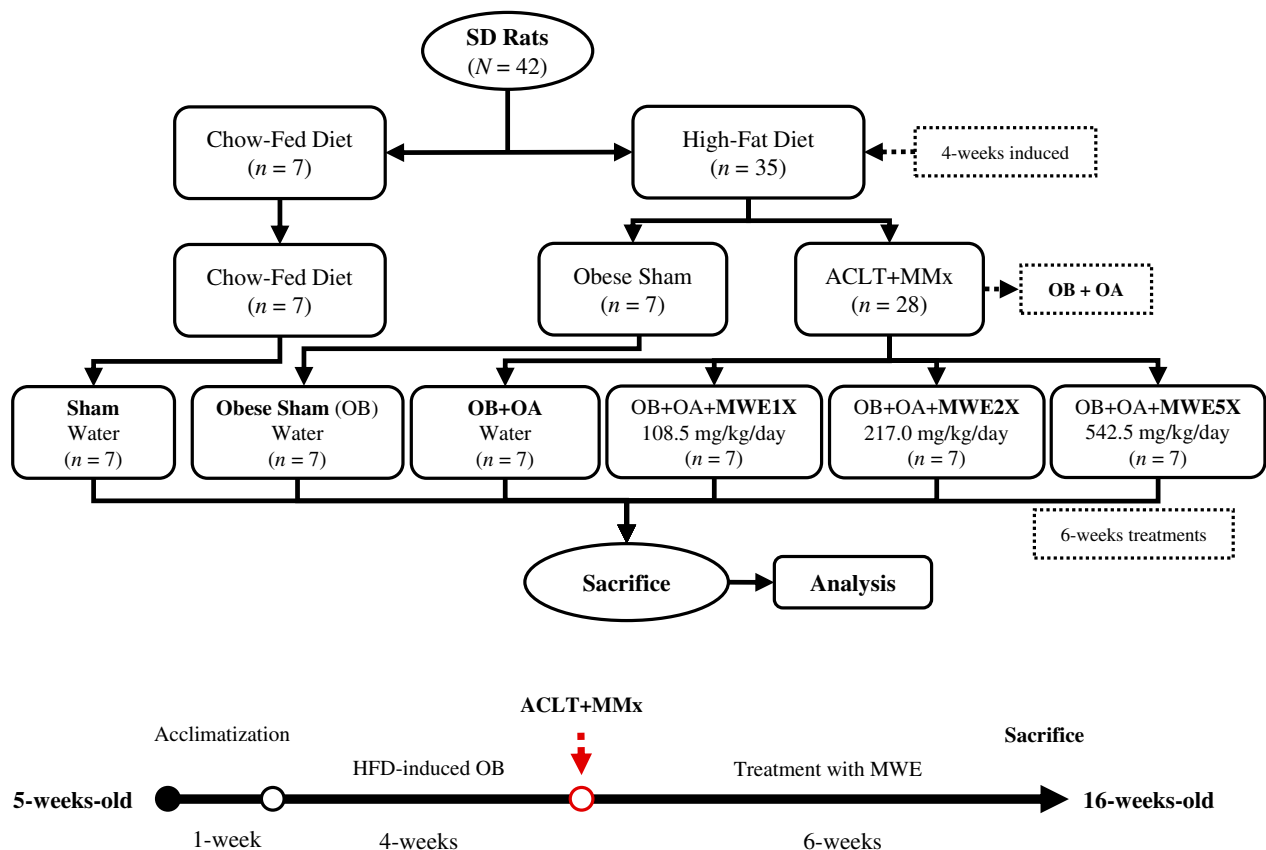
SD Rats
($N = 42$)

Chow-Fed Diet
($n = 7$)

High-Fat Diet
($n = 35$)

4-weeks induced

Chow-Fed Diet
($n = 7$)

Obese Sham
($n = 7$)

ACLT+MMx
($n = 28$)

OB + OA

Sham
Water
($n = 7$)

Obese Sham (OB)
Water
($n = 7$)

OB+OA
Water
($n = 7$)

OB+OA+MWE1X
108.5 mg/kg/day
($n = 7$)

OB+OA+MWE2X
217.0 mg/kg/day
($n = 7$)

OB+OA+MWE5X
542.5 mg/kg/day
($n = 7$)

6-weeks treatments

Sacrifice

Analysis

ACLT+MMx

Acclimatization

Sacrifice

HFD-induced OB

Treatment with MWE

5-weeks-old

16-weeks-old

1-week

4-weeks

6-weeks